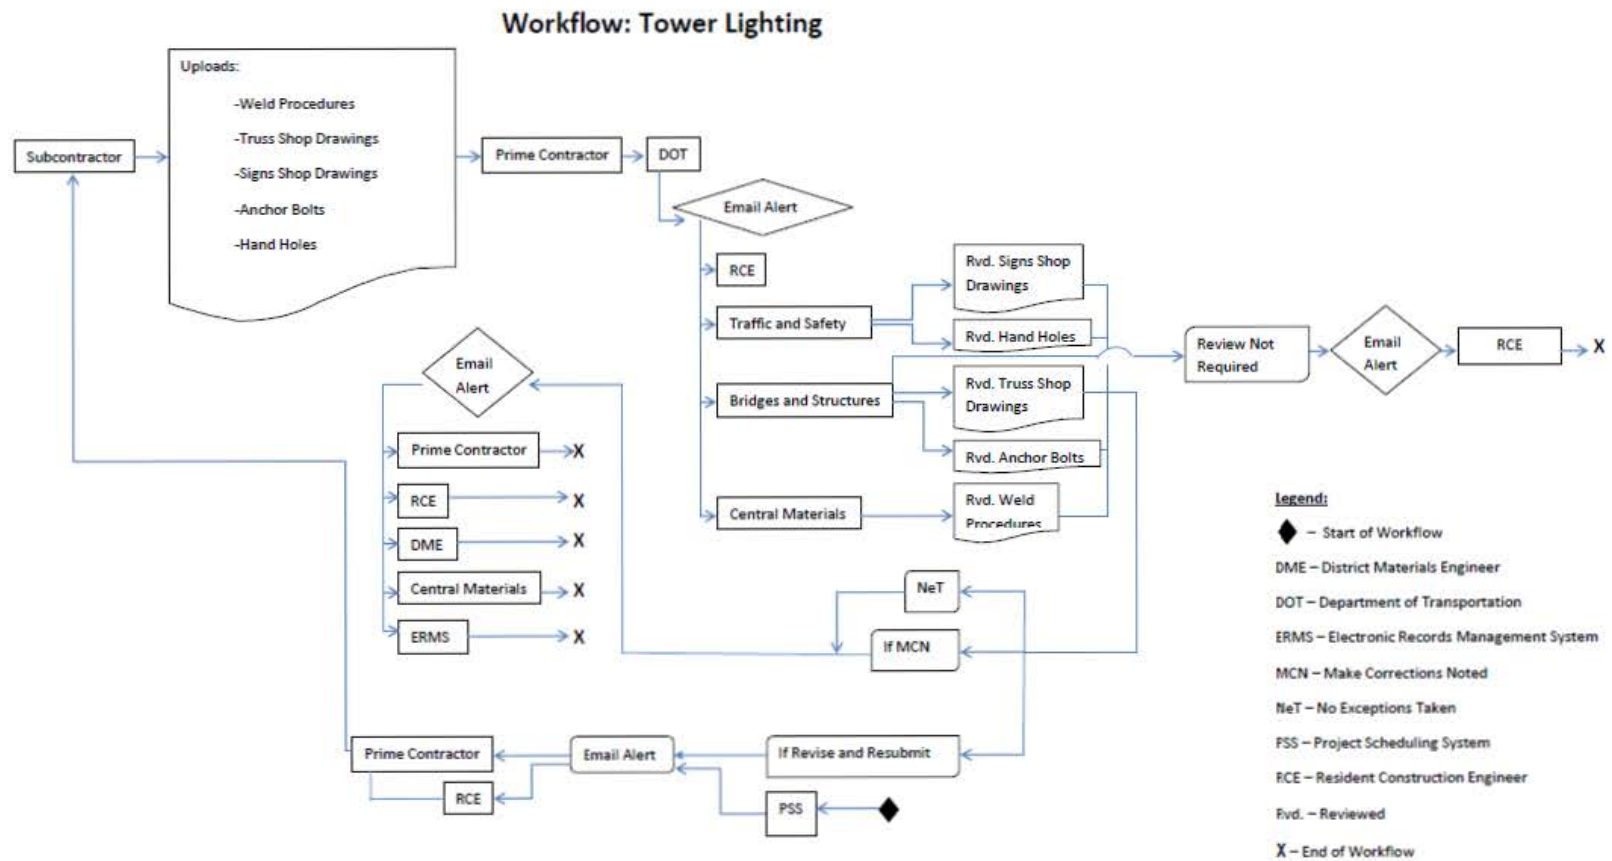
Workflow: Tower Lighting

Subcontractor

Uploads:
-Weld Procedures
-Truss Shop Drawings
-Signs Shop Drawings
-Anchor Bolts
-Hand Holes

Prime Contractor

DOT

Email Alert

RCE

Traffic and Safety

Bridges and Structures

Central Materials

Rvd. Signs Shop Drawings

Rvd. Hand Holes

Rvd. Truss Shop Drawings

Rvd. Anchor Bolts

Rvd. Weld Procedures

Review Not Required

Email Alert

RCE

X

Email Alert

Prime Contractor X

RCE X

DME X

Central Materials X

ERMS X

NeT

If MCN

Prime Contractor

RCE

Email Alert

If Revise and Resubmit

PSS

Legend:
– Start of Workflow
DME – District Materials Engineer
DOT – Department of Transportation
ERMS – Electronic Records Management System
MCN – Make Corrections Noted
NeT – No Exceptions Taken
PSS – Project Scheduling System
RCE – Resident Construction Engineer
Rvd. – Reviewed
X – End of Workflow